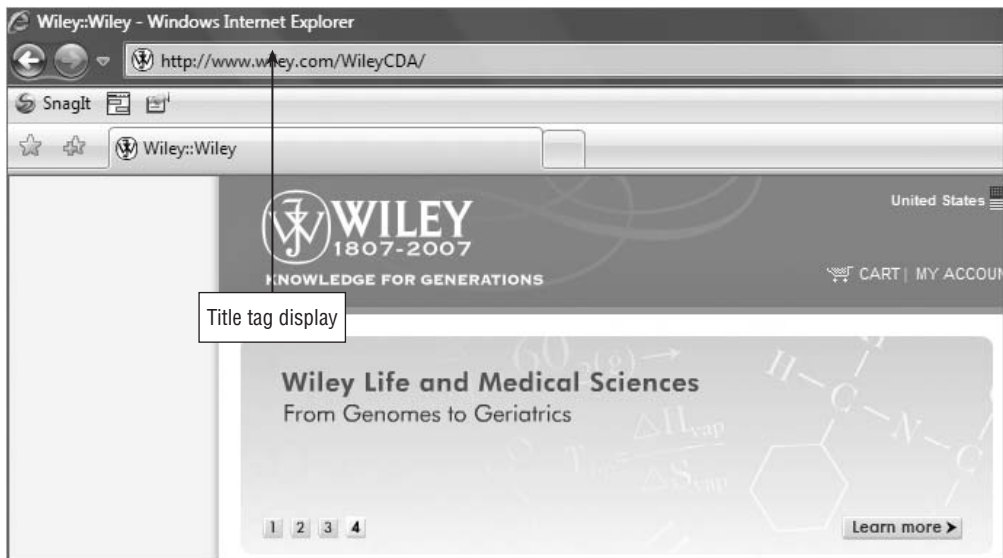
Wiley::Wiley - Windows Internet Explorer

http://www.wiley.com/WileyCDA/

SnagIt

Wiley::Wiley

WILEY
1807-2007
KNOWLEDGE FOR GENERATIONS

United States

CART | MY ACCOU

Title tag display

Wiley Life and Medical Sciences
From Genomes to Geriatrics

1 2 3 4

Learn more ➤